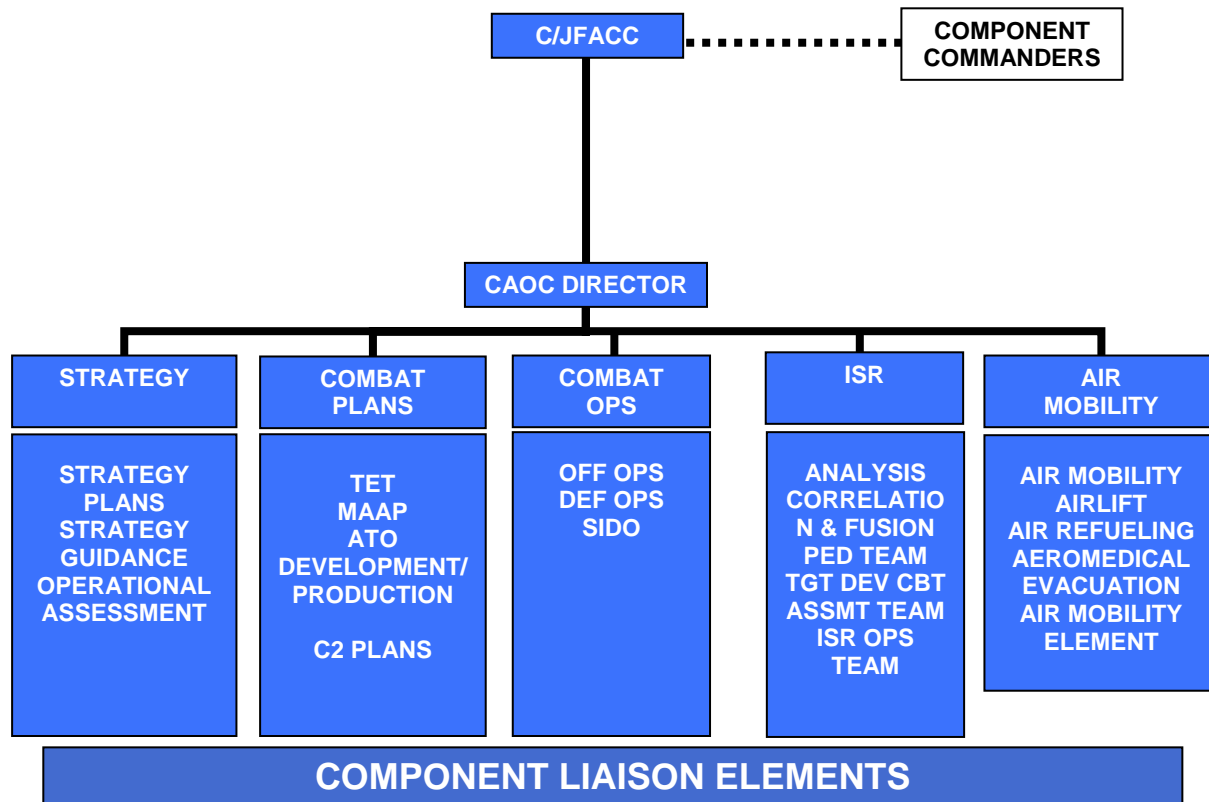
C/JFACC

COMPONENT COMMANDERS

CAOC DIRECTOR

STRATEGY

STRATEGY PLANS
STRATEGY GUIDANCE
OPERATIONAL ASSESSMENT

COMBAT PLANS

TET
MAAP
ATO DEVELOPMENT/ PRODUCTION

C2 PLANS

COMBAT OPS

OFF OPS
DEF OPS
SIDO

ISR

ANALYSIS
CORRELATION & FUSION
PED TEAM
TGT DEV CBT ASSMT TEAM
ISR OPS TEAM

AIR MOBILITY

AIR MOBILITY
AIRLIFT
AIR REFUELING
AEROMEDICAL EVACUATION
AIR MOBILITY ELEMENT

COMPONENT LIAISON ELEMENTS